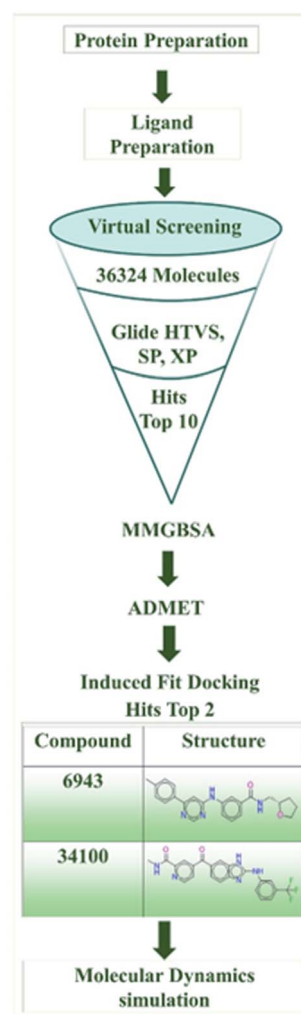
Protein Preparation

Ligand Preparation

Virtual Screening

36324 Molecules

Glide HTVS, SP, XP

Hits Top 10

MMGBSA

ADMET

Induced Fit Docking Hits Top 2

| Compound | Structure |
|---|---|
| 6943 | |
| 34100 | |

Molecular Dynamics simulation